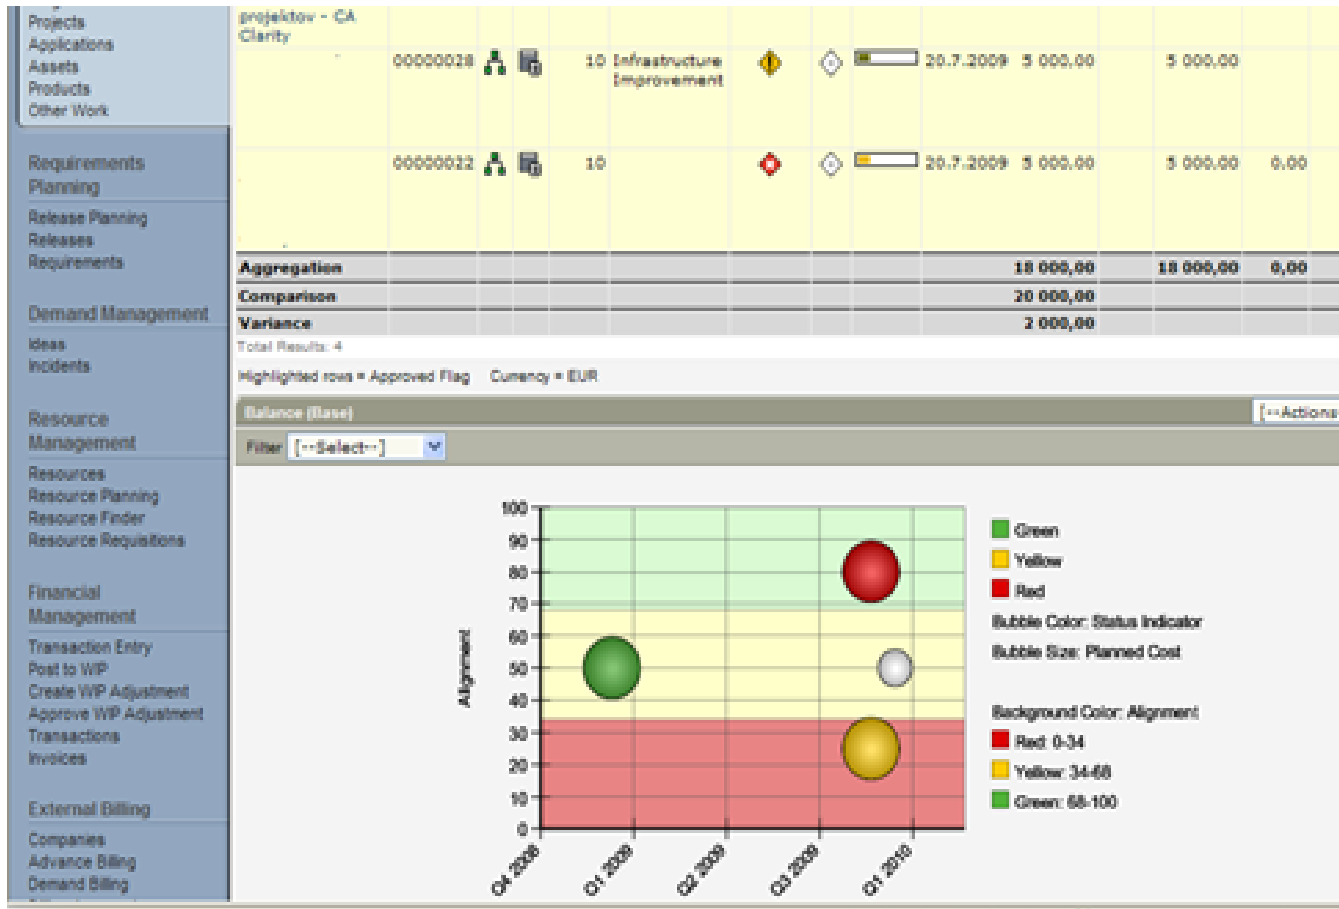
Projects
Applications
Assets
Products
Other Work

Requirements Planning
Release Planning
Releases
Requirements

Demand Management
Ideas
Incidents

Resource Management
Resources
Resource Planning
Resource Finder
Resource Requisitions

Financial Management
Transaction Entry
Post to WIP
Create WIP Adjustment
Approve WIP Adjustment
Transactions
Invoices

External Billing
Companies
Advance Billing
Demand Billing

projektov - CA Clarity

| | | | | | | | | | | | |
|---|---|---|---|---|---|---|---|---|---|---|---|
| | 00000028 | | | 10 | Infrastructure Improvement | | | | 20.7.2009 | 5 000,00 | 5 000,00 | |
| | 00000022 | | | 10 | | | | | 20.7.2009 | 5 000,00 | 5 000,00 | 0,00 |
| Aggregation | | | | | | | | | | 18 000,00 | 18 000,00 | 0,00 |
| Comparison | | | | | | | | | | 20 000,00 | | |
| Variance | | | | | | | | | | 2 000,00 | | |

Total Results: 4

Highlighted rows = Approved Flag Currency = EUR

Balance (Base)
[--Actions
Filter [--Select--]

100
90
80
70
60
50
40
30
20
10
0
Alignment
Q4 2008
Q1 2009
Q2 2009
Q3 2009
Q1 2010

Green
Yellow
Red
Bubble Color: Status Indicator
Bubble Size: Planned Cost

Background Color: Alignment
Red: 0-34
Yellow: 34-68
Green: 68-100